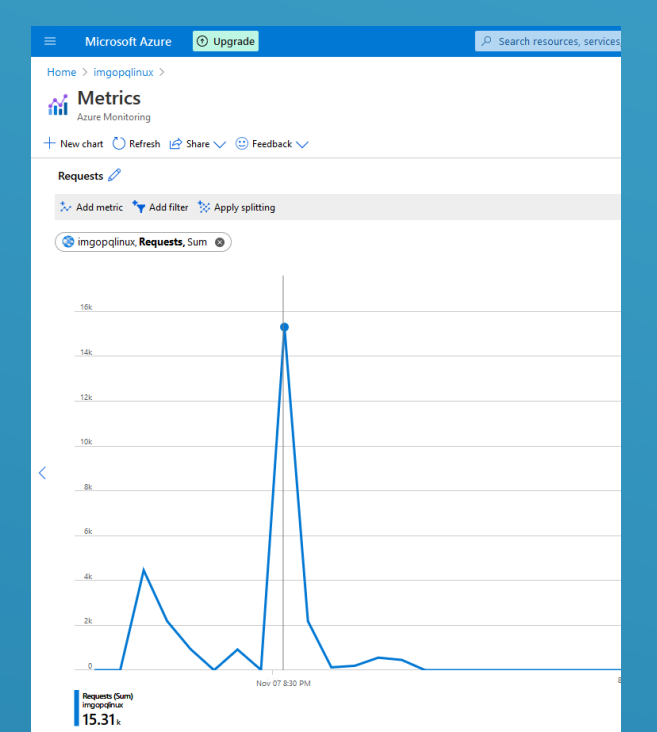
Microsoft Azure
Upgrade
Search resources, services

Home > imgopqlinux >

Metrics
Azure Monitoring

New chart
Refresh
Share
Feedback

Requests

Add metric
Add filter
Apply splitting

imgopqlinux, Requests, Sum

16k
14k
12k
10k
8k
6k
4k
2k
0

Nov 07 8:30 PM
8

Requests (Sum)
imgopqlinux
15.31k